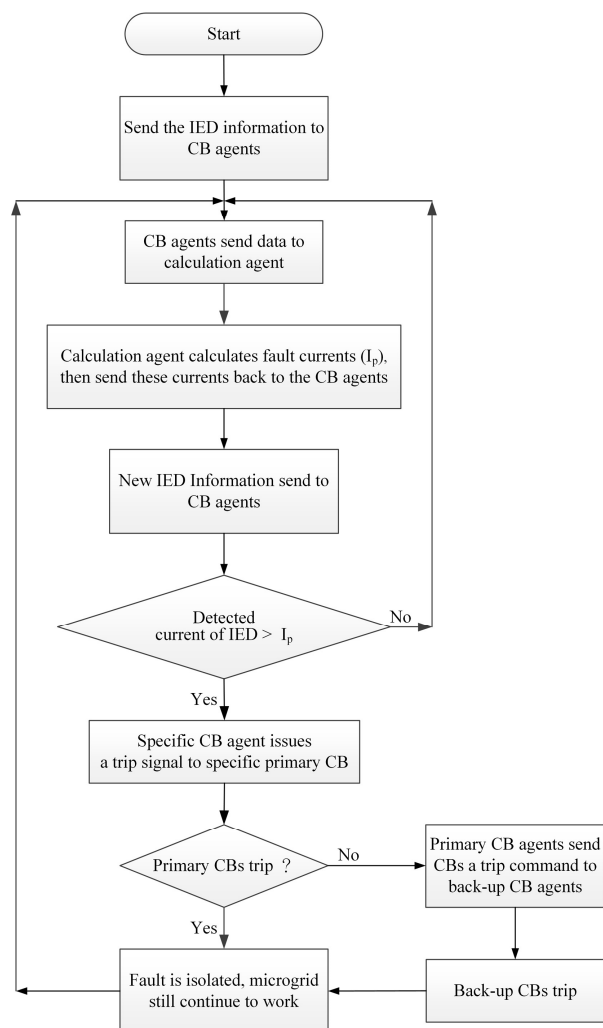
Start

Send the IED information to CB agents

CB agents send data to calculation agent

Calculation agent calculates fault currents ($I_p$), then send these currents back to the CB agents

New IED Information send to CB agents

Detected current of IED > $I_p$

No

Yes

Specific CB agent issues a trip signal to specific primary CB

Primary CBs trip ?

No

Primary CB agents send CBs a trip command to back-up CB agents

Yes

Fault is isolated, microgrid still continue to work

Back-up CBs trip